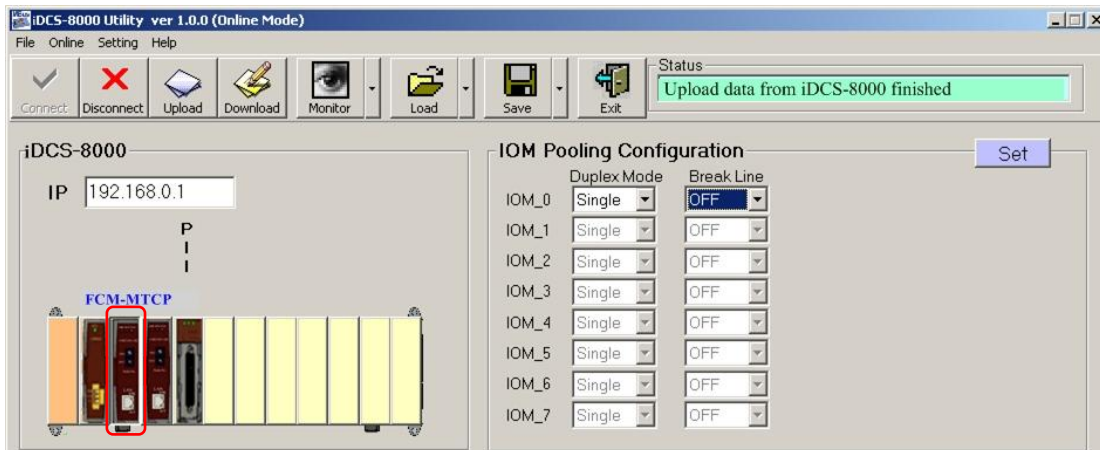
iDCS-8000 Utility ver 1.0.0 (Online Mode)

File Online Setting Help

Connect Disconnect Upload Download Monitor Load Save Exit

Status
Upload data from iDCS-8000 finished

iDCS-8000

IP 192.168.0.1

P
I
I

FCM-MTCP

IOM Pooling Configuration

Set

| | Duplex Mode | Break Line |
|---|---|---|
| IOM_0 | Single | OFF |
| IOM_1 | Single | OFF |
| IOM_2 | Single | OFF |
| IOM_3 | Single | OFF |
| IOM_4 | Single | OFF |
| IOM_5 | Single | OFF |
| IOM_6 | Single | OFF |
| IOM_7 | Single | OFF |